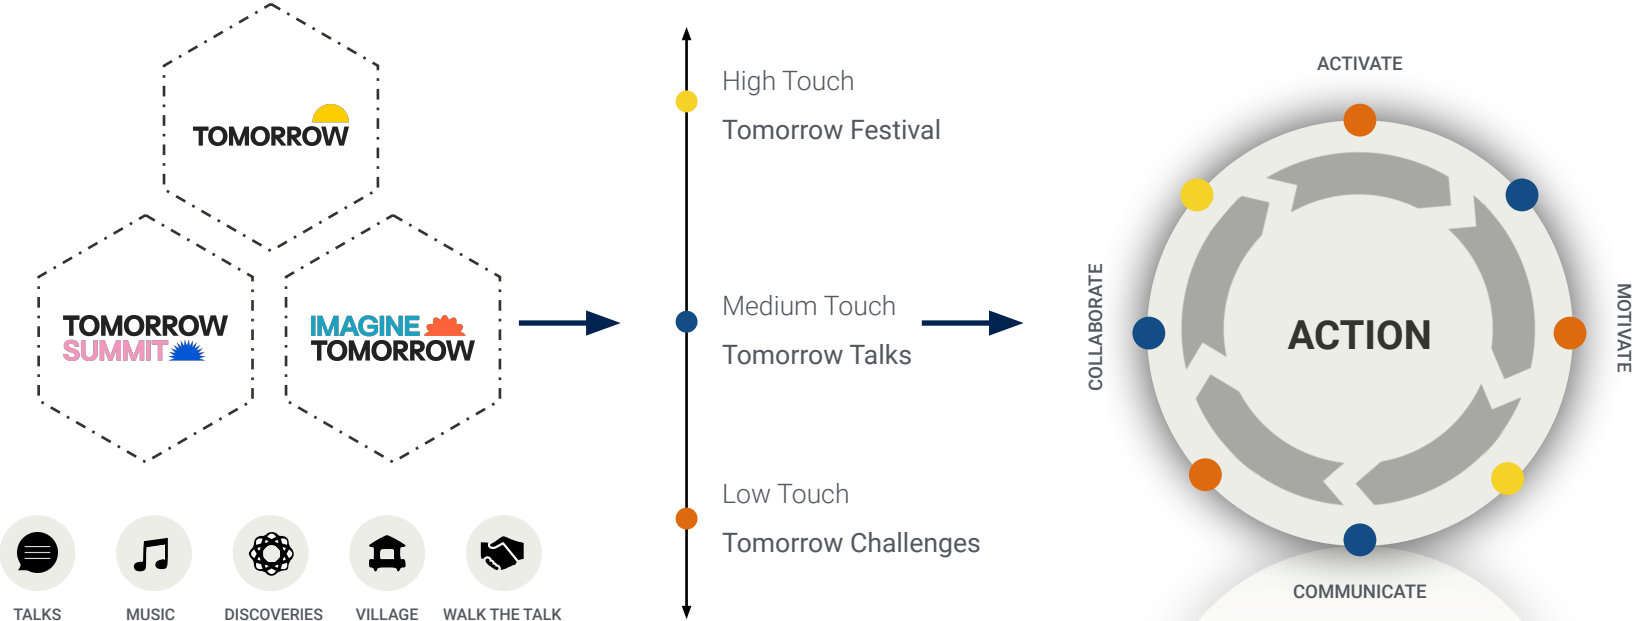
TOMORROW

TOMORROW SUMMIT

IMAGINE TOMORROW

TALKS

MUSIC

DISCOVERIES

VILLAGE

WALK THE TALK

High Touch

Tomorrow Festival

Medium Touch

Tomorrow Talks

Low Touch

Tomorrow Challenges

ACTIVATE

COLLABORATE

ACTION

MOTIVATE

COMMUNICATE